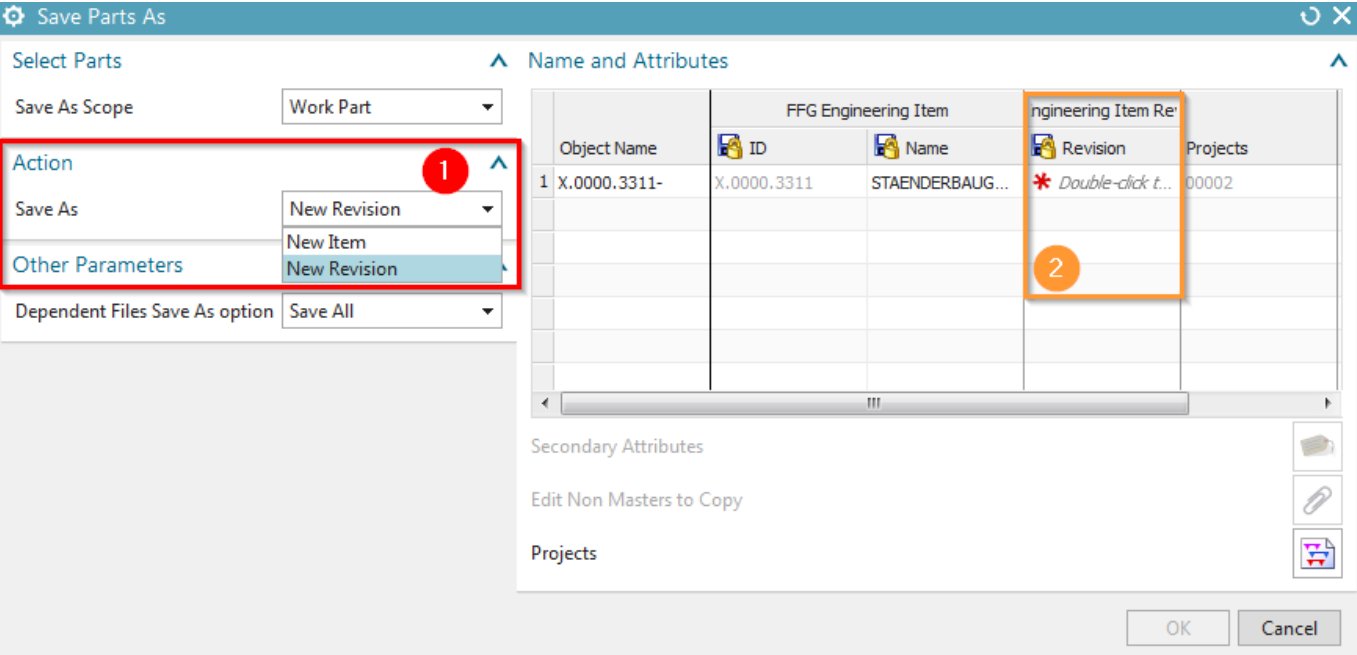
Save Parts As

Select Parts

Save As Scope | Work Part

Action

1

Save As | New Revision

New Item
New Revision

Other Parameters

Dependent Files Save As option | Save All

Name and Attributes

| | Object Name | FFG Engineering Item ID | FFG Engineering Item Name | ngineering Item Re Revision | Projects |
|---|---|---|---|---|---|
| 1 | X.0000.3311- | X.0000.3311 | STAENDERBAUG... | * Double-click t... | 00002 |

2

Secondary Attributes

Edit Non Masters to Copy

Projects

OK
Cancel